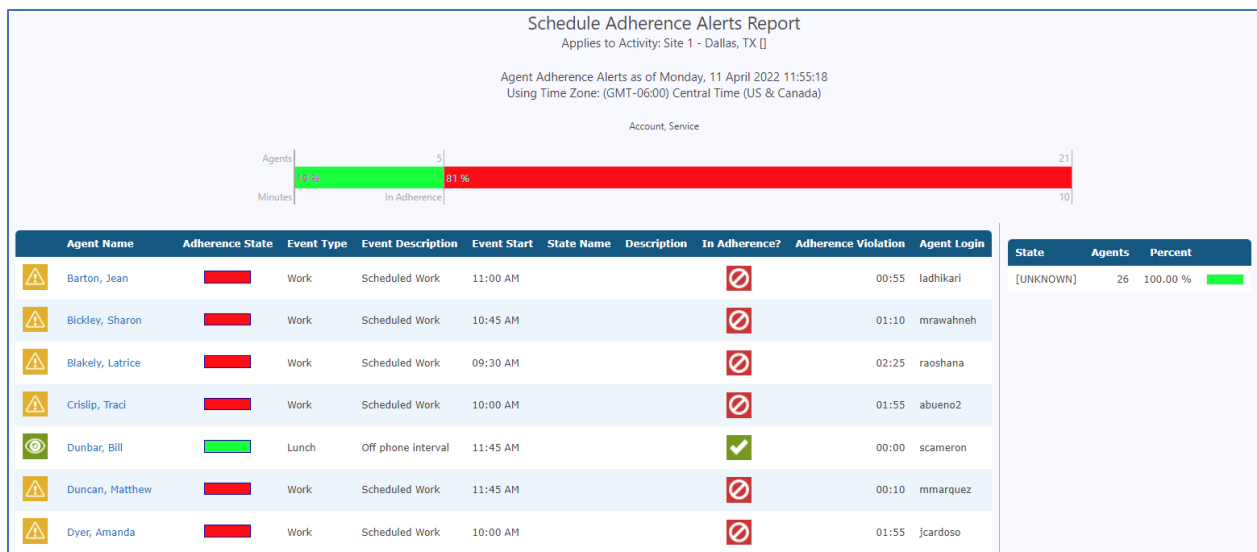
Schedule Adherence Alerts Report
Applies to Activity: Site 1 - Dallas, TX []

Agent Adherence Alerts as of Monday, 11 April 2022 11:55:18
Using Time Zone: (GMT-06:00) Central Time (US & Canada)

Account, Service

Agents 5 21
19 % 81 %
Minutes In Adherence 10

| | Agent Name | Adherence State | Event Type | Event Description | Event Start | State Name | Description | In Adherence? | Adherence Violation | Agent Login |
|---|---|---|---|---|---|---|---|---|---|---|
| | Barton, Jean | | Work | Scheduled Work | 11:00 AM | | | | 00:55 | ladhikari |
| | Bickley, Sharon | | Work | Scheduled Work | 10:45 AM | | | | 01:10 | mrawahneh |
| | Blakely, Latrice | | Work | Scheduled Work | 09:30 AM | | | | 02:25 | raoshana |
| | Crislip, Traci | | Work | Scheduled Work | 10:00 AM | | | | 01:55 | abueno2 |
| | Dunbar, Bill | | Lunch | Off phone interval | 11:45 AM | | | | 00:00 | scameron |
| | Duncan, Matthew | | Work | Scheduled Work | 11:45 AM | | | | 00:10 | mmarquez |
| | Dyer, Amanda | | Work | Scheduled Work | 10:00 AM | | | | 01:55 | jcardoso |

| State | Agents | Percent |
|---|---|---|
| [UNKNOWN] | 26 | 100.00 % |